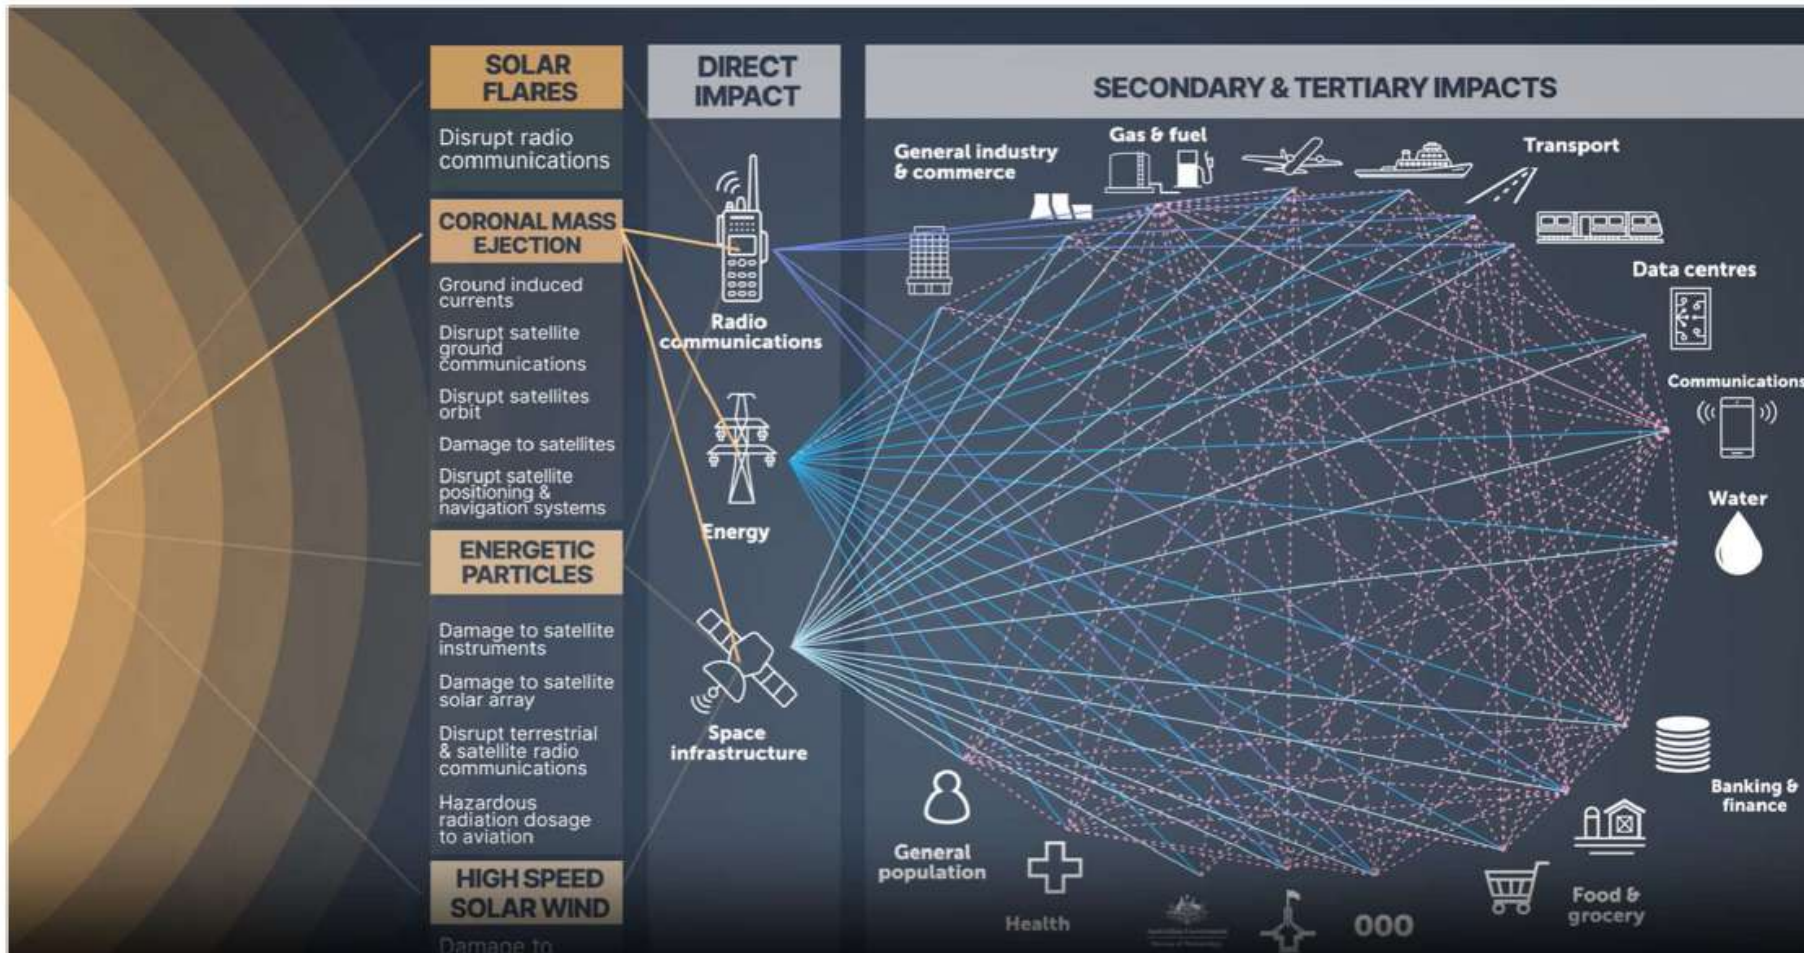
SOLAR FLARES

Disrupt radio communications

CORONAL MASS EJECTION

Ground induced currents

Disrupt satellite ground communications

Disrupt satellites orbit

Damage to satellites

Disrupt satellite positioning & navigation systems

ENERGETIC PARTICLES

Damage to satellite instruments

Damage to satellite solar array

Disrupt terrestrial & satellite radio communications

Hazardous radiation dosage to aviation

HIGH SPEED SOLAR WIND

Damage to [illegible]

DIRECT IMPACT

Radio communications

Energy

Space infrastructure

SECONDARY & TERTIARY IMPACTS

General industry & commerce

Gas & fuel

Transport

Data centres

Communications

Water

Banking & finance

Food & grocery

General population

Health

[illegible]

000